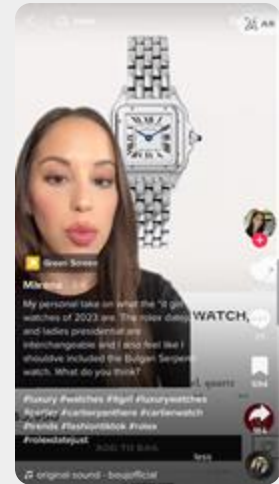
Green Screen

Mirena

My personal take on what the "it girl" watches of 2023 are. The rolex datejust and ladies presidential are interchangeable and I also feel like I shouldve included the Bulgari Serpenti watch. What do you think?

WATCH,

#luxury #watches #itgirl #luxurywatches #cartier #cartierpanthere #cartierwatch #trends #fashiontiktok #rolex #rolexdatejust

less

original sound - beupofficial